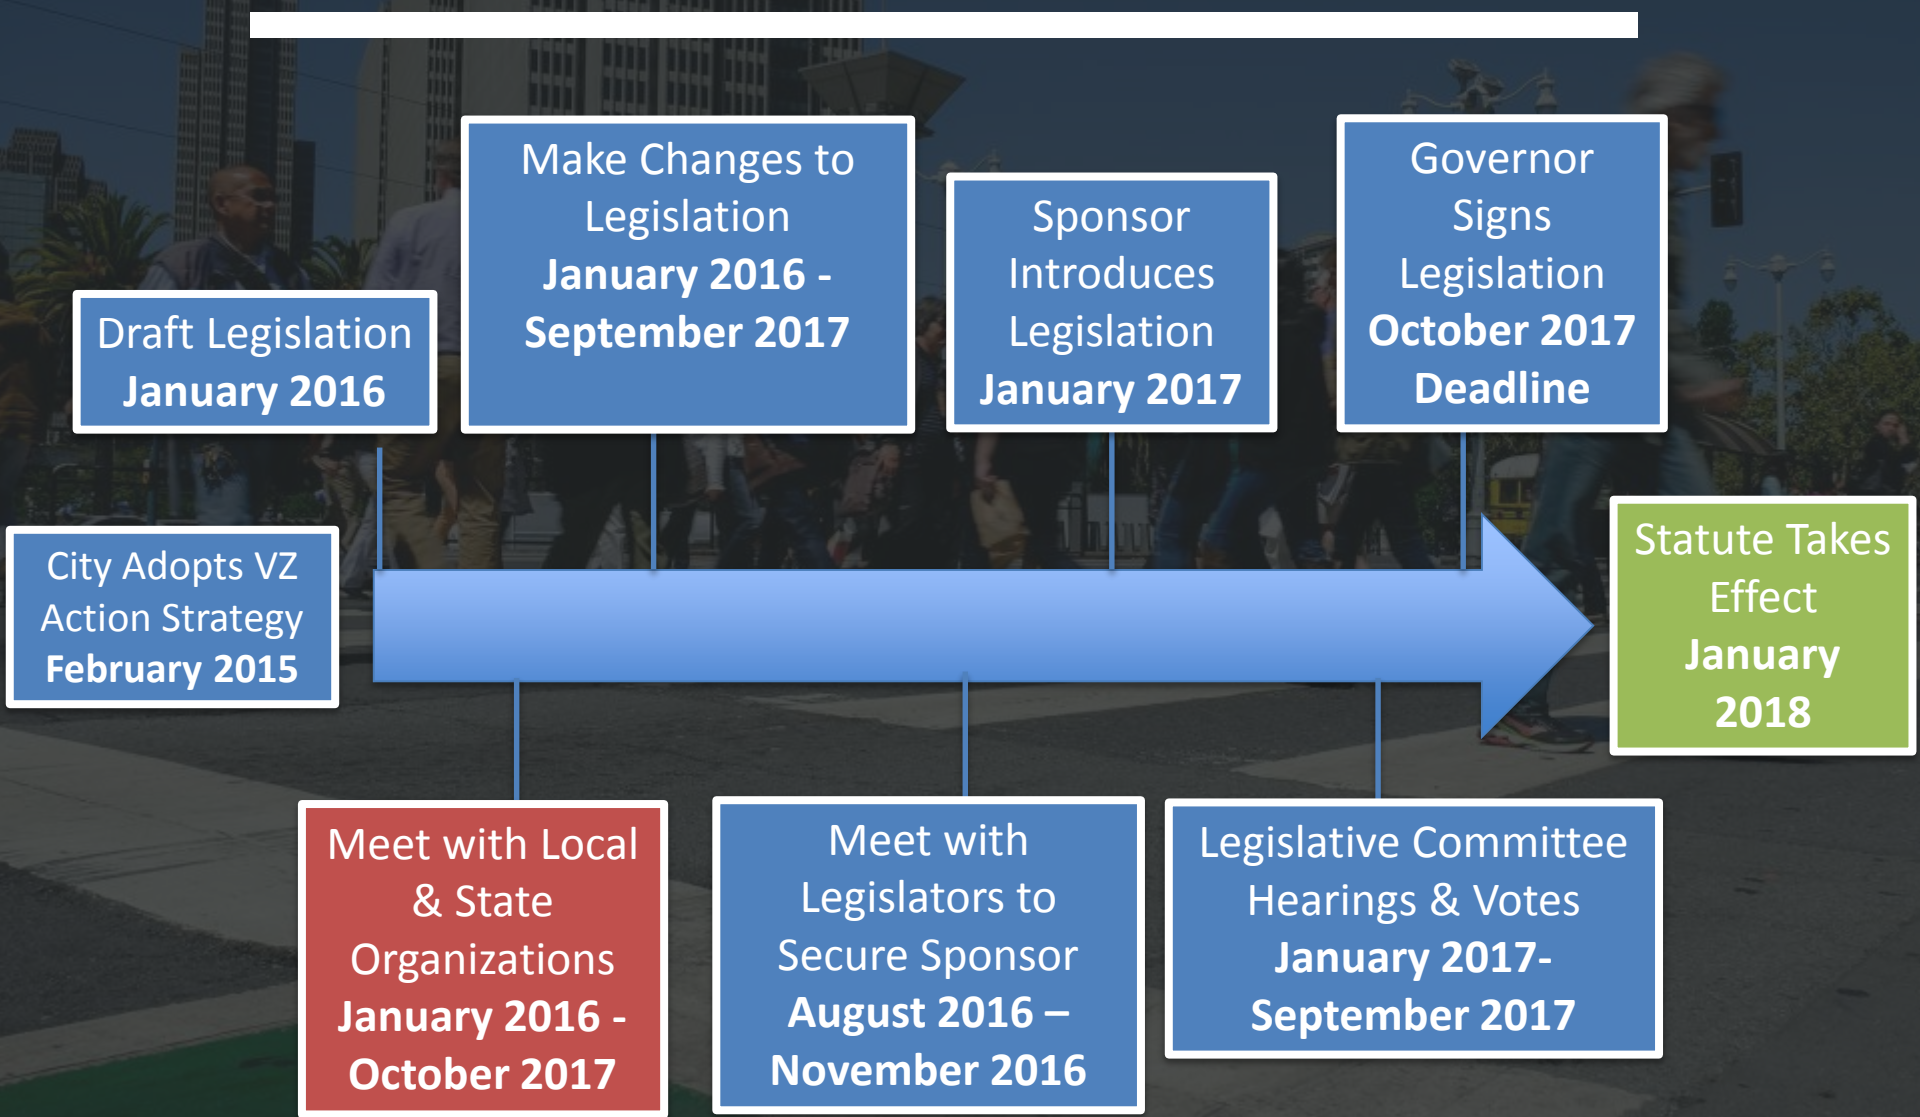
City Adopts VZ Action Strategy
February 2015

Draft Legislation
January 2016

Make Changes to Legislation
January 2016 - September 2017

Sponsor Introduces Legislation
January 2017

Governor Signs Legislation
October 2017 Deadline

Statute Takes Effect
January 2018

Meet with Local & State Organizations
January 2016 - October 2017

Meet with Legislators to Secure Sponsor
August 2016 – November 2016

Legislative Committee Hearings & Votes
January 2017- September 2017